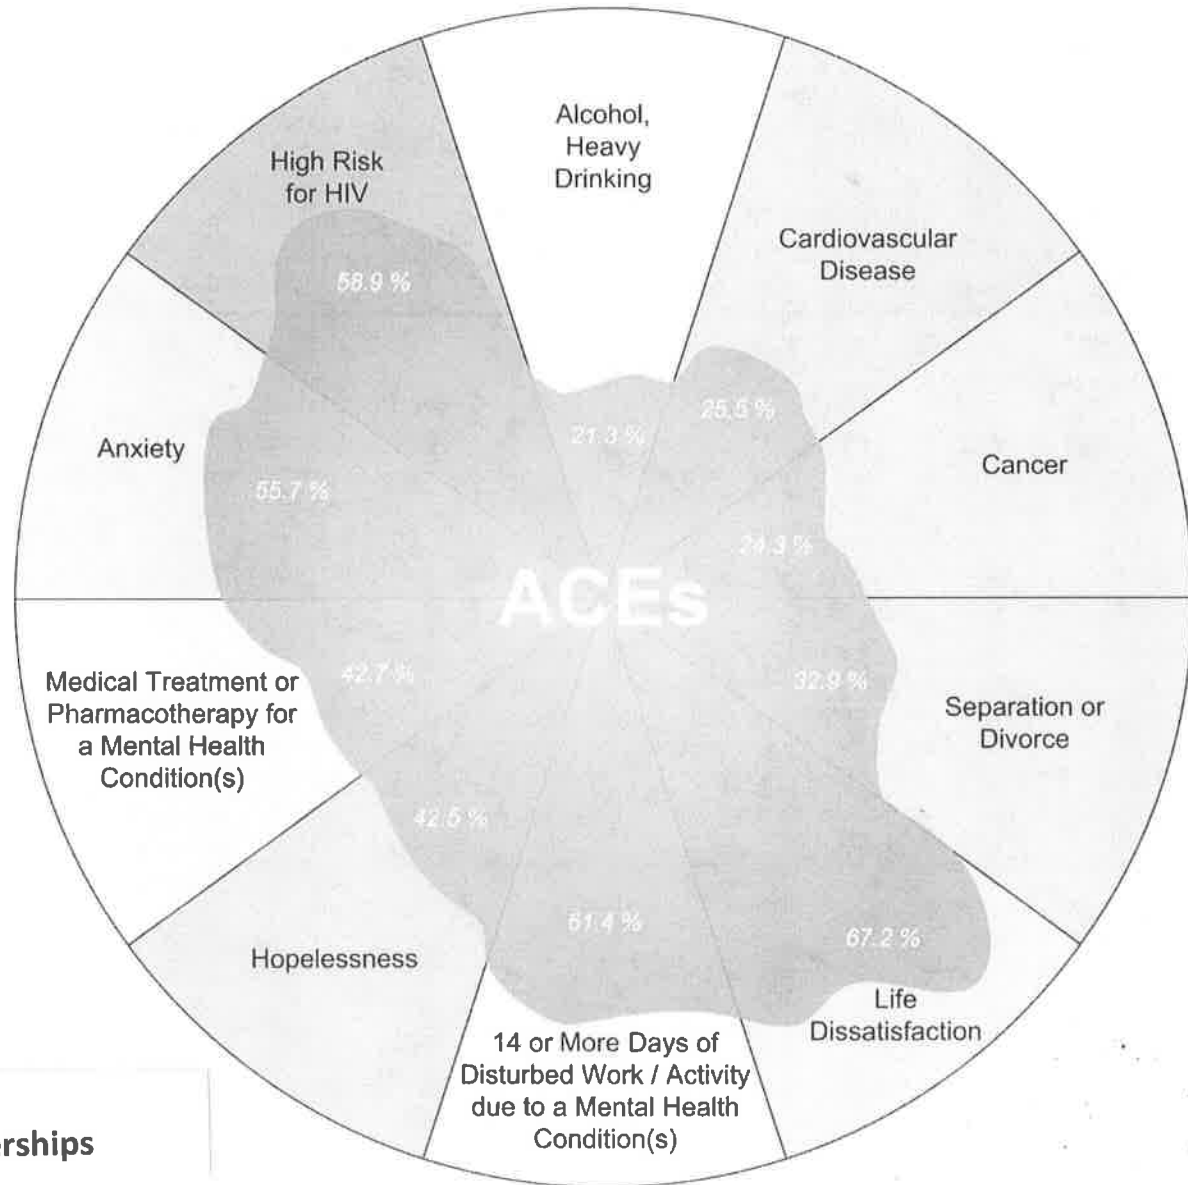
Alcohol, Heavy Drinking

High Risk for HIV

Cardiovascular Disease

58.9 %

21.3 %

25.5 %

Anxiety

Cancer

55.7 %

24.3 %

ACEs

Medical Treatment or Pharmacotherapy for a Mental Health Condition(s)

42.7 %

32.9 %

Separation or Divorce

42.5 %

61.4 %

67.2 %

Hopelessness

Life Dissatisfaction

14 or More Days of Disturbed Work / Activity due to a Mental Health Condition(s)

rships